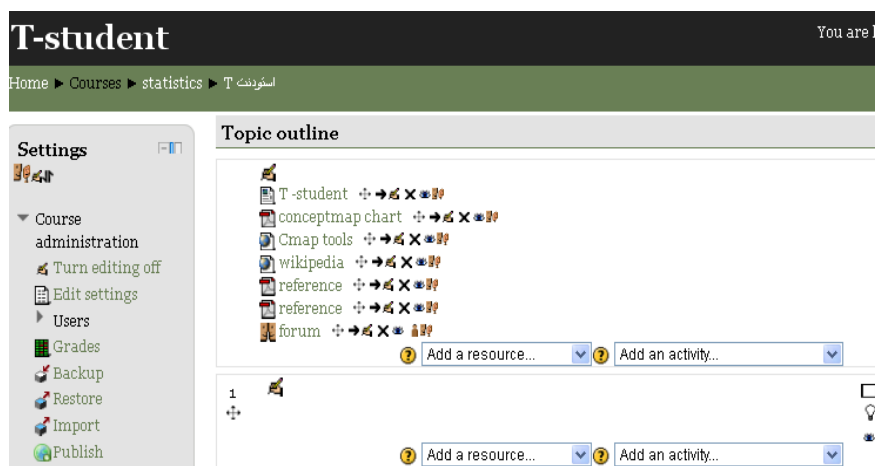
T-student

You are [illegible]

Home ► Courses ► statistics ► T استودنت

Settings

Course administration
Turn editing off
Edit settings
Users
Grades
Backup
Restore
Import
Publish

Topic outline

T-student
conceptmap chart
Cmap tools
wikipedia
reference
reference
forum

Add a resource... Add an activity...

1

Add a resource... Add an activity...